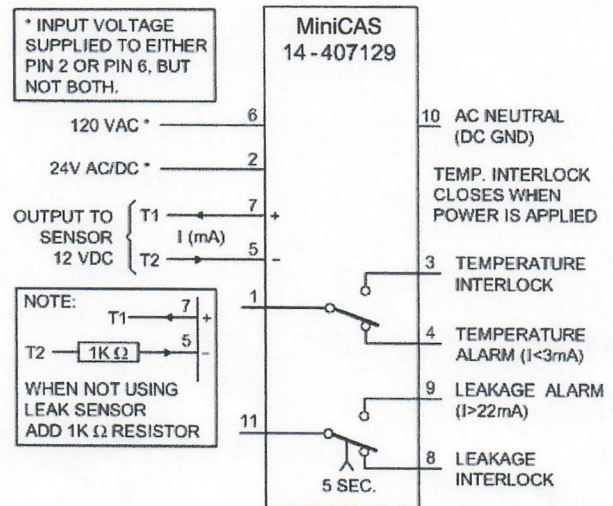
* INPUT VOLTAGE SUPPLIED TO EITHER PIN 2 OR PIN 6, BUT NOT BOTH.

MiniCAS
14-407129

120 VAC *
6

24V AC/DC *
2

OUTPUT TO SENSOR 12 VDC
T1
7
+
I (mA)
T2
5
-

NOTE:
T1
7
+
T2
1K Ω
5
-
WHEN NOT USING LEAK SENSOR ADD 1K Ω RESISTOR

1

11

10 AC NEUTRAL (DC GND)

TEMP. INTERLOCK CLOSES WHEN POWER IS APPLIED

3 TEMPERATURE INTERLOCK

4 TEMPERATURE ALARM (I<3mA)

9 LEAKAGE ALARM (I>22mA)

8 LEAKAGE INTERLOCK

5 SEC.